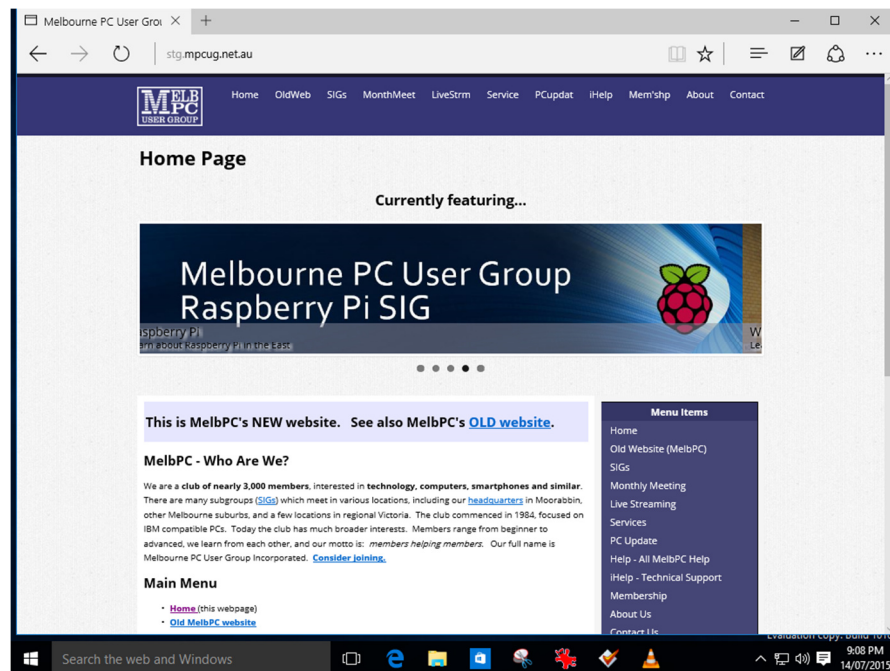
Melbourne PC User Grou ×  +

stg.mpcug.net.au

MELB PC USER GROUP

Home OldWeb SIGs MonthMeet LiveStrm Service PCupdat iHelp Mem'shp About Contact

Home Page

Currently featuring...

Melbourne PC User Group Raspberry Pi SIG

aspberry Pi
arn about Raspberry Pi in the East

W
Le

This is MelbPC's NEW website. See also MelbPC's OLD website.

MelbPC - Who Are We?

We are a club of nearly 3,000 members, interested in technology, computers, smartphones and similar. There are many subgroups (SIGs) which meet in various locations, including our headquarters in Moorabbin, other Melbourne suburbs, and a few locations in regional Victoria. The club commenced in 1984, focused on IBM compatible PCs. Today the club has much broader interests. Members range from beginner to advanced, we learn from each other, and our motto is: members helping members. Our full name is Melbourne PC User Group Incorporated. Consider joining.

Main Menu

• Home (this webpage)
• Old MelbPC website

Menu Items

Home
Old Website (MelbPC)
SIGs
Monthly Meeting
Live Streaming
Services
PC Update
Help - All MelbPC Help
iHelp - Technical Support
Membership
About Us
Contact Us

Evaluation copy. Build 101

Search the web and Windows

9:08 PM
14/07/2015